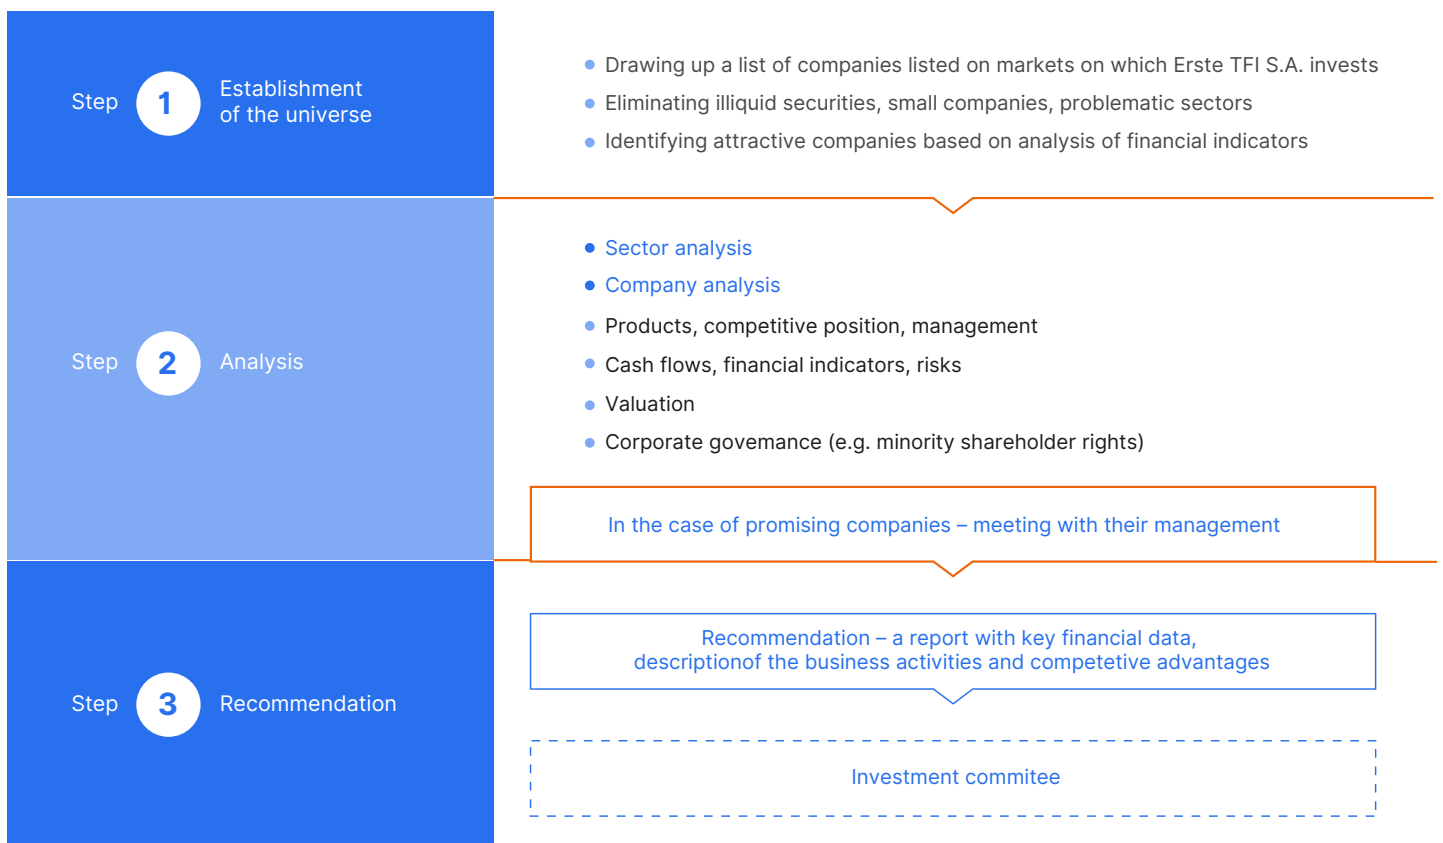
Step 1 Establishment of the universe

- Drawing up a list of companies listed on markets on which Erste TFI S.A. invests
- Eliminating illiquid securities, small companies, problematic sectors
- Identifying attractive companies based on analysis of financial indicators

Step 2 Analysis

- Sector analysis
- Company analysis
- Products, competitive position, management
- Cash flows, financial indicators, risks
- Valuation
- Corporate govemance (e.g. minority shareholder rights)

In the case of promising companies – meeting with their management

Step 3 Recommendation

Recommendation – a report with key financial data, descriptionof the business activities and competetive advantages

Investment commitee